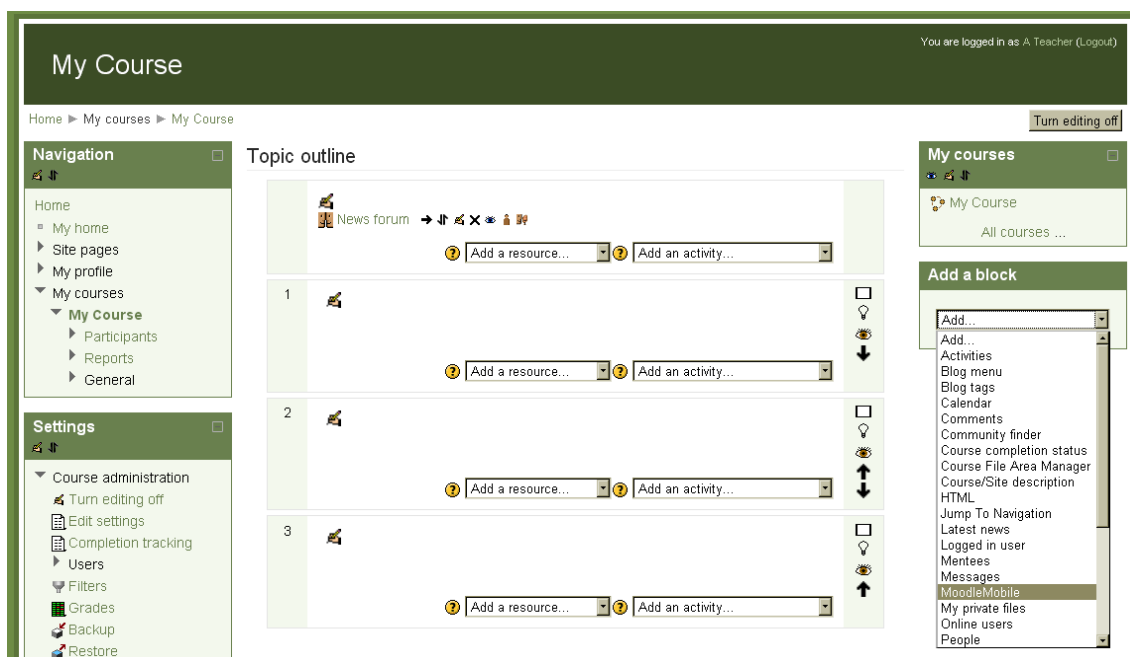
My Course

You are logged in as A Teacher (Logout)

Home ▶ My courses ▶ My Course

Turn editing off

Navigation

Home
My home
Site pages
My profile
My courses
My Course
Participants
Reports
General

Settings

Course administration
Turn editing off
Edit settings
Completion tracking
Users
Filters
Grades
Backup
Restore

Topic outline

News forum

Add a resource... Add an activity...

1

Add a resource... Add an activity...

2

Add a resource... Add an activity...

3

Add a resource... Add an activity...

My courses

My Course
All courses ...

Add a block

Add...
Add...
Activities
Blog menu
Blog tags
Calendar
Comments
Community finder
Course completion status
Course File Area Manager
Course/Site description
HTML
Jump To Navigation
Latest news
Logged in user
Mentees
Messages
MoodleMobile
My private files
Online users
People